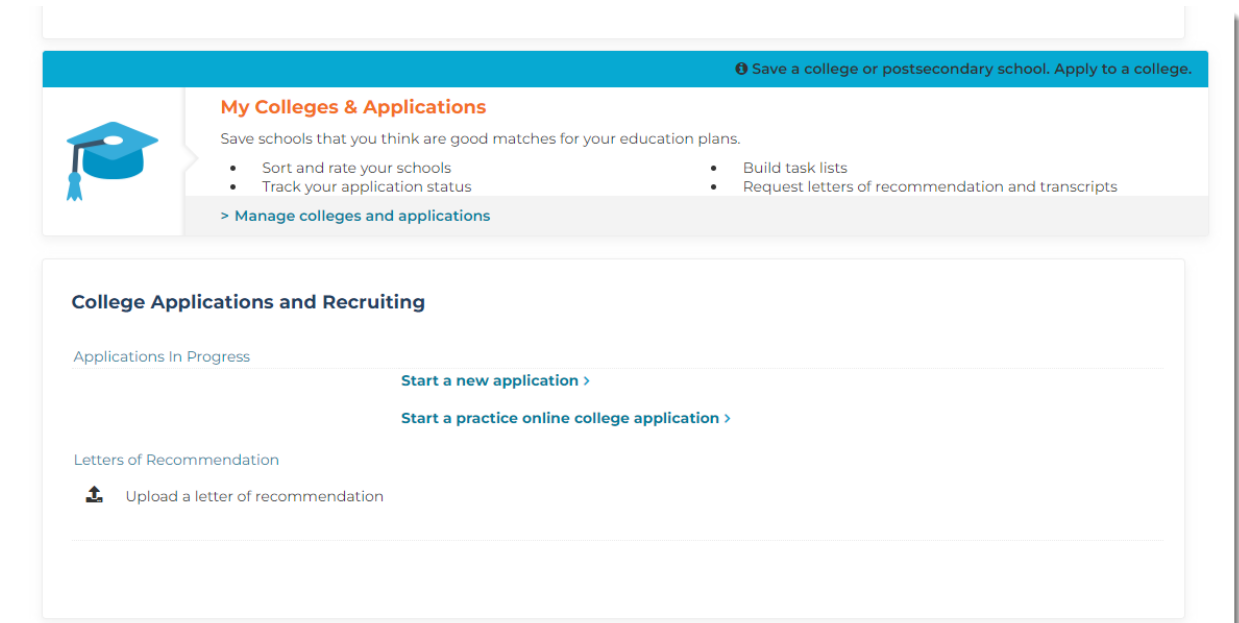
Save a college or postsecondary school. Apply to a college.

My Colleges & Applications

Save schools that you think are good matches for your education plans.

- Sort and rate your schools
- Track your application status

- Build task lists
- Request letters of recommendation and transcripts

> Manage colleges and applications

College Applications and Recruiting

Applications In Progress

Start a new application >

Start a practice online college application >

Letters of Recommendation

Upload a letter of recommendation